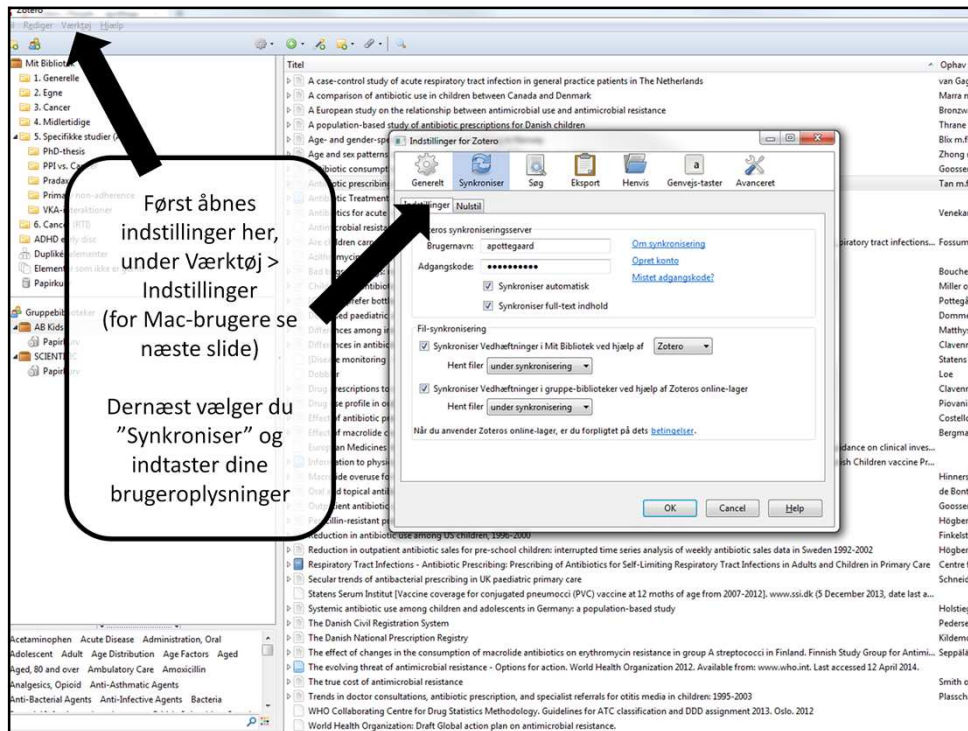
Zotero
Rediger Værktøj Hjælp

Mit Bibliotek
1. Generelle
2. Egne
3. Cancer
4. Midlertidige
5. Specifikke studier
PhD-thesis
PPI vs. Ca
Pradaxa
Primær non-adherence
VKA-interaktioner
6. Cancer (RTI)
ADHD early disc
Duplikerede elementer
Elementer som ikke er
Papirkurv

Gruppebiblioteker
AB Kids
Papirkurv
SCIENTIFIC
Papirkurv

Titel
A case-control study of acute respiratory tract infection in general practice patients in The Netherlands
A comparison of antibiotic use in children between Canada and Denmark
A European study on the relationship between antimicrobial use and antimicrobial resistance
A population-based study of antibiotic prescriptions for Danish children
Age- and gender-spe
Age and sex patterns
Antibiotic consumpt
Antibiotic prescribing
Antibiotic Treatment
Antibiotics for acute
Antimicrobial resista
Are children carr
Azithromycin
Bad kid
Children
Do
fefer bott
ed paediatric
Differences among in
Differences in antibio
Disease monitoring
Dobbin
Drug prescriptions to
Drug use profile in o
Effect of antibiotic pr
Effect of macrolide c
European Medicines
Information to physi
Macrolide overuse fo
Oral and topical anti
Outpatient antibiotic
Penicillin-resistant pn
Reduction in antibiotic use among US children, 1996-2000
Reduction in outpatient antibiotic sales for pre-school children: interrupted time series analysis of weekly antibiotic sales data in Sweden 1992-2002
Respiratory Tract Infections - Antibiotic Prescribing: Prescribing of Antibiotics for Self-Limiting Respiratory Tract Infections in Adults and Children in Primary Care
Secular trends of antibacterial prescribing in UK paediatric primary care
Statens Serum Institut [Vaccine coverage for conjugated pneumocci (PVC) vaccine at 12 moths of age from 2007-2012]. www.ssi.dk (5 December 2013, date last a...
Systemic antibiotic use among children and adolescents in Germany: a population-based study
The Danish Civil Registration System
The Danish National Prescription Registry
The effect of changes in the consumption of macrolide antibiotics on erythromycin resistance in group A streptococci in Finland. Finnish Study Group for Antimi...
The evolving threat of antimicrobial resistance - Options for action. World Health Organization 2012. Available from: www.who.int. Last accessed 12 April 2014.
The true cost of antimicrobial resistance
Trends in doctor consultations, antibiotic prescription, and specialist referrals for otitis media in children: 1995-2003
WHO Collaborating Centre for Drug Statistics Methodology. Guidelines for ATC classification and DDD assignment 2013. Oslo. 2012
World Health Organization: Draft Global action plan on antimicrobial resistance.

Ophav
van Gag
Marra
Bronzw
Thrane
Blix m.f
Zhong
Goosse
Tan m.f
Venekar
iratory tract infections... Fossum
Bouche
Miller o
Pottegå
Domme
Matthys
Clavenn
Statens
Loe
Clavenn
Piovani
Costello
Bergma
dance on clinical inves...
ish Children vaccine Pr...
Hinners
de Bont
Goosse
Högber
Finkelst
Högber
Centre f
Schneid
Holstie
Pedersе
Kildem
Seppälä
Smith o
Plassch

Acetaminophen Acute Disease Administration, Oral Adolescent Adult Age Distribution Age Factors Aged Aged, 80 and over Ambulatory Care Amoxicillin Analgesics, Opioid Anti-Asthmatic Agents Anti-Bacterial Agents Anti-Infective Agents Bacteria

Indstillinger for Zotero
Generelt Synkroniser Søg Eksport Henvis Genvejs-taster Avanceret
Indstillinger Nulstil
Zoteros synkroniseringsserver
Brugernavn: apottegaard
Adgangskode: ••••••••••
Om synkronisering
Opret konto
Mistet adgangskode?
Synkroniser automatisk
Synkroniser full-text indhold
Fil-synkronisering
Synkroniser Vedhæftninger i Mit Bibliotek ved hjælp af Zotero
Hent filer under synkronisering
Synkroniser Vedhæftninger i gruppe-biblioteker ved hjælp af Zoteros online-lager
Hent filer under synkronisering
Når du anvender Zoteros online-lager, er du forpligtet på dets betingelser.
OK Cancel Help

Først åbnes indstillinger her, under Værktøj > Indstillinger
(for Mac-brugere se næste slide)

Dernæst vælger du ”Synkroniser” og indtaster dine brugeroplysninger